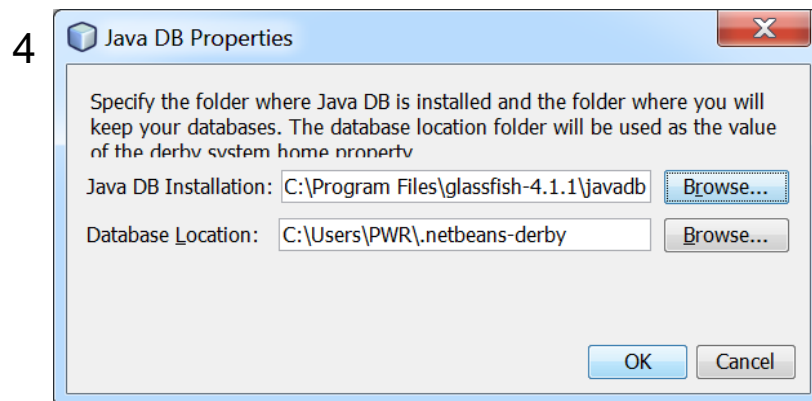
4

Java DB Properties

X

Specify the folder where Java DB is installed and the folder where you will keep your databases. The database location folder will be used as the value of the derby system home property

Java DB Installation: C:\Program Files\glassfish-4.1.1\javadb Browse...

Database Location: C:\Users\PWR\.netbeans-derby Browse...

OK Cancel